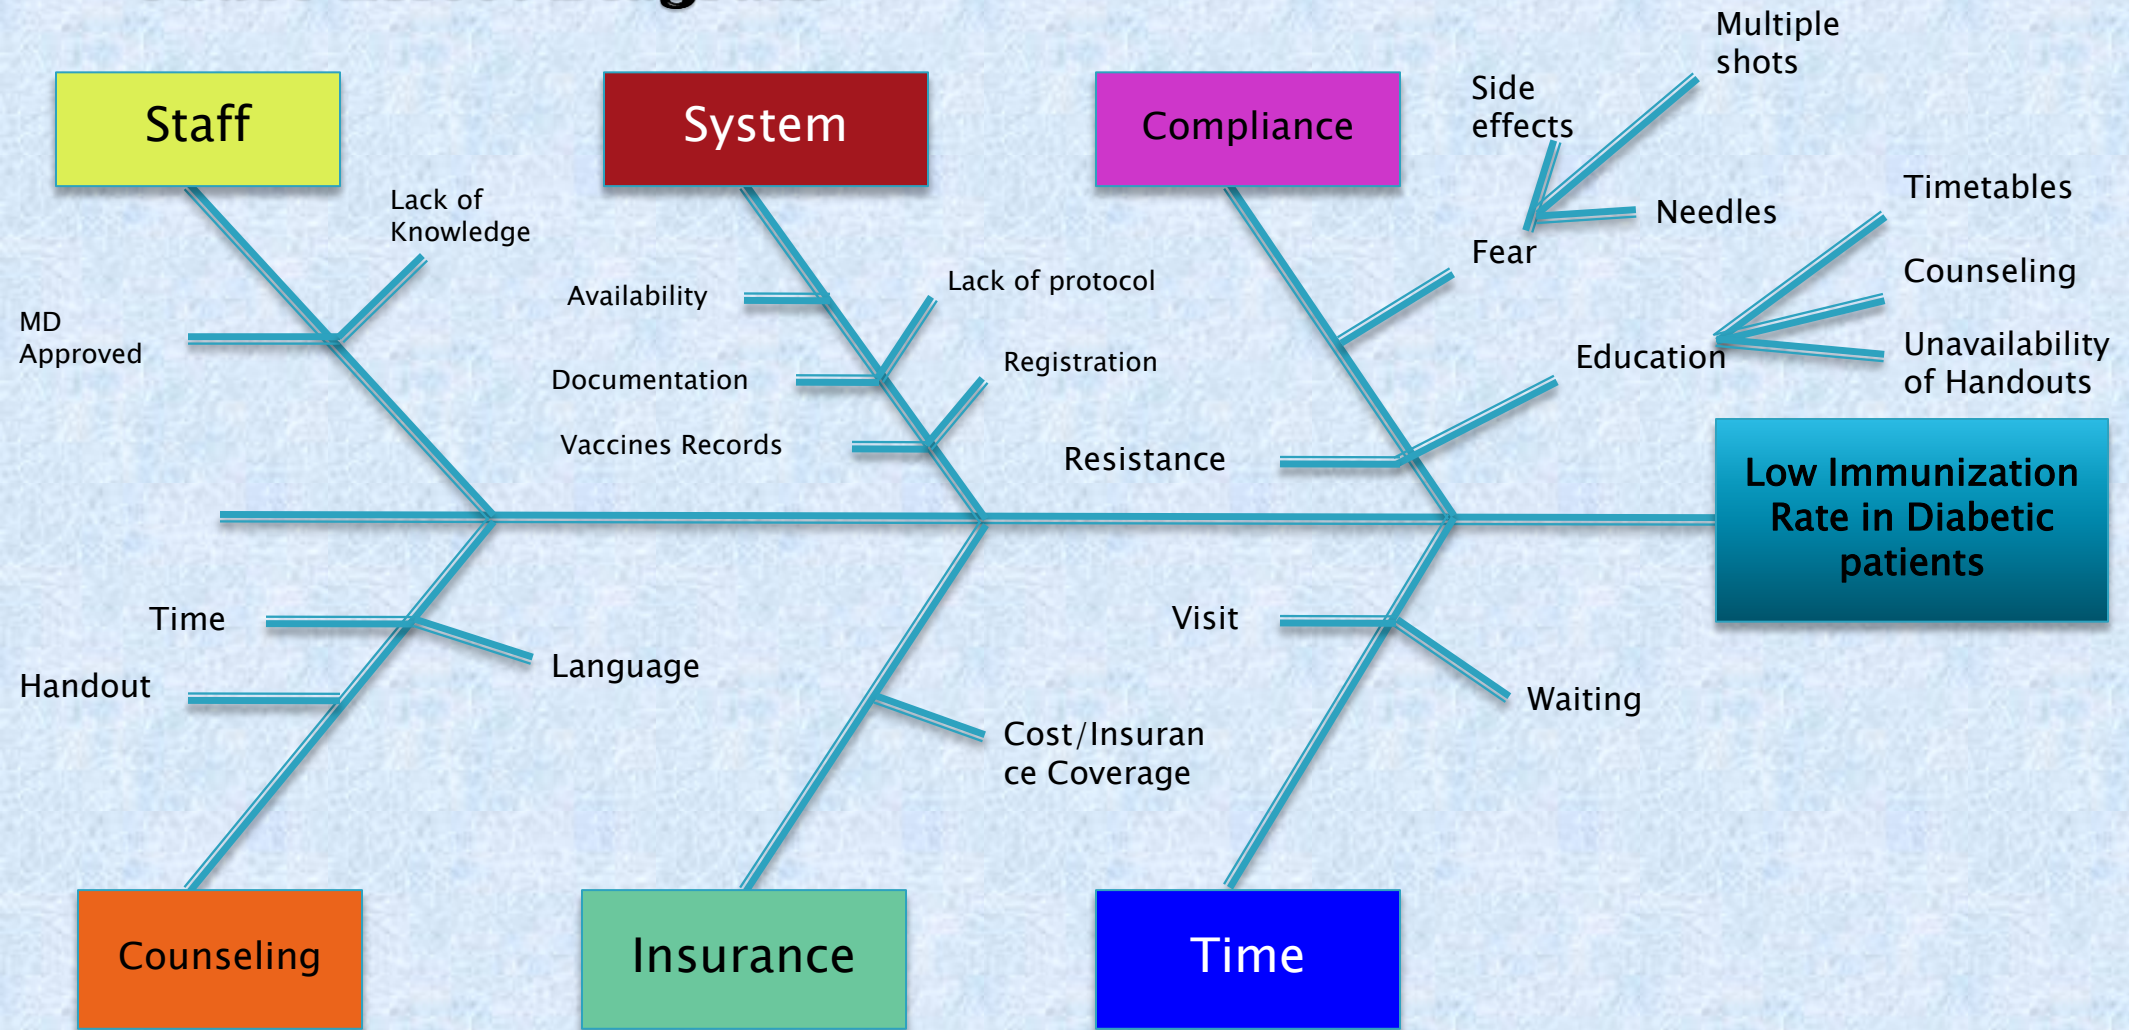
Staff

System

Compliance

Multiple shots

Side effects

Lack of Knowledge

Needles

Timetables

Fear

Availability

Lack of protocol

Counseling

MD Approved

Education

Unavailability of Handouts

Documentation

Registration

Vaccines Records

Resistance

Low Immunization Rate in Diabetic patients

Time

Visit

Language

Waiting

Handout

Cost/Insurance Coverage

Counseling

Insurance

Time